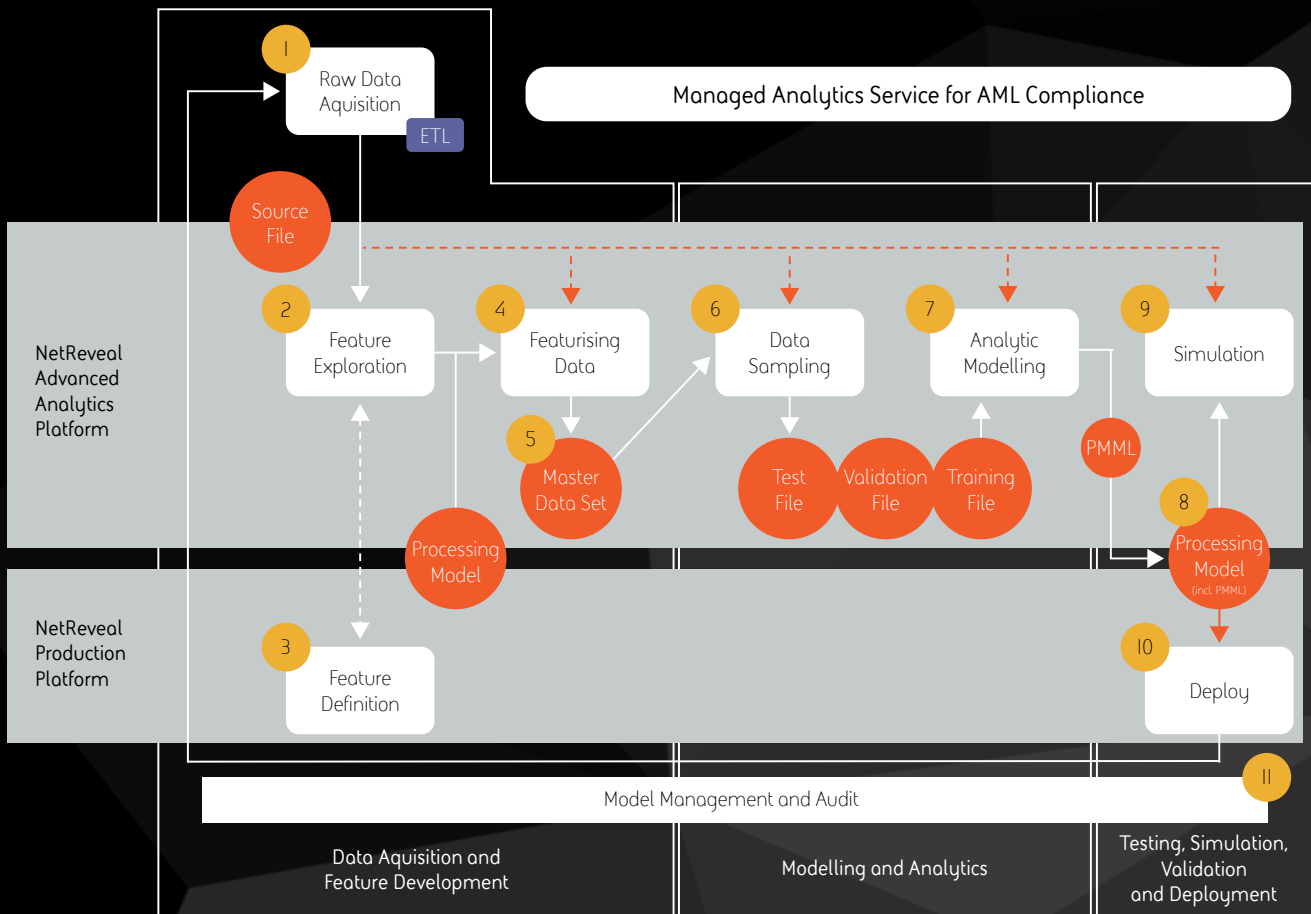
Managed Analytics Service for AML Compliance

1
Raw Data Aquisition
ETL

Source File

NetReveal Advanced Analytics Platform

2
Feature Exploration

4
Featurising Data

5
Master Data Set

6
Data Sampling

Test File

Validation File

Training File

7
Analytic Modelling

PMML

9
Simulation

8
Processing Model
(incl. PMML)

Processing Model

NetReveal Production Platform

3
Feature Definition

10
Deploy

11

Model Management and Audit

Data Aquisition and Feature Development

Modelling and Analytics

Testing, Simulation, Validation and Deployment